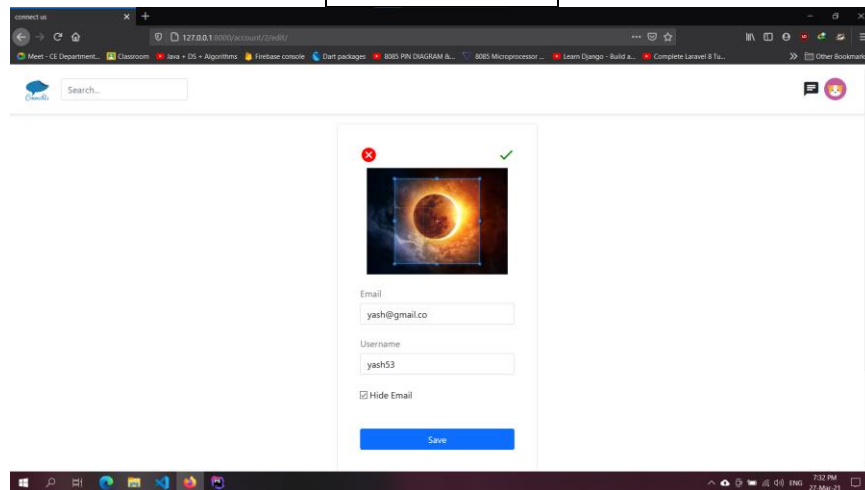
connect us

127.0.0.1:8000/account/2/edit/

Meet - CE Department... Classroom Java + DS + Algorithms Firebase console Dart packages 8085 PIN DIAGRAM &... 8085 Microprocessor ... Learn Django - Build a... Complete Laravel 8 Tu...

Other Bookmarks

ConnectUs

Search...

Email

yash@gmail.co

Username

yash53

Hide Email

Save

ENG 7:32 PM 27-Mar-21